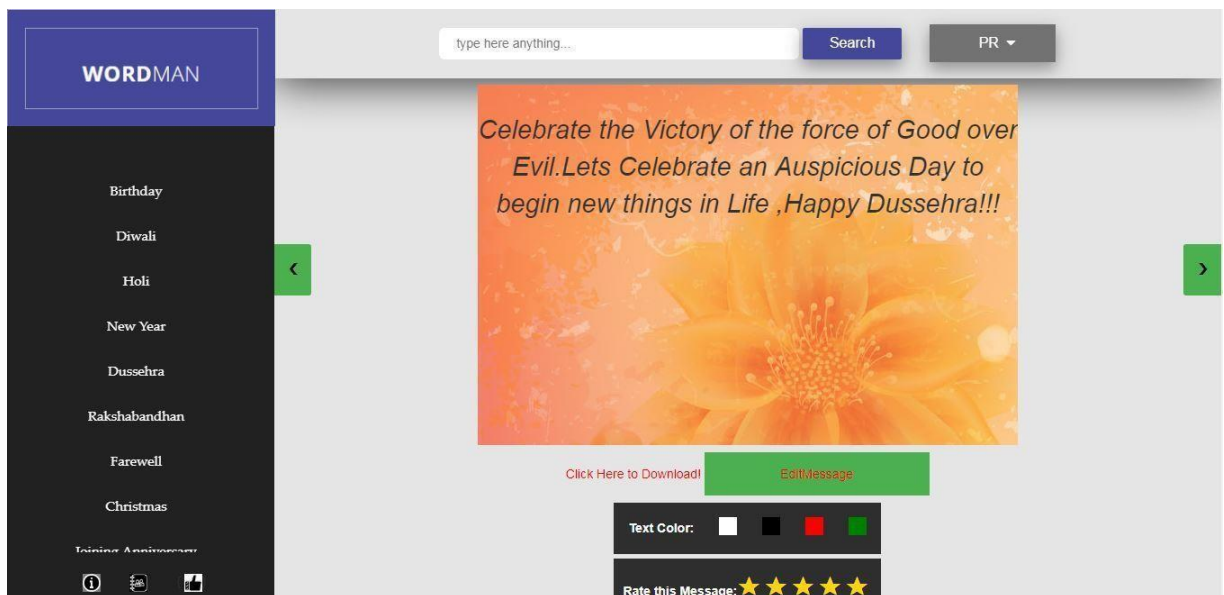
WORDMAN

type here anything...

Search

PR

Birthday

Diwali

Holi

New Year

Dussehra

Rakshabandhan

Farewell

Christmas

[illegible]

‹

Celebrate the Victory of the force of Good over Evil.Lets Celebrate an Auspicious Day to begin new things in Life ,Happy Dussehra!!!

›

Click Here to Download!

EditMessage

Text Color:

Rate this Message: